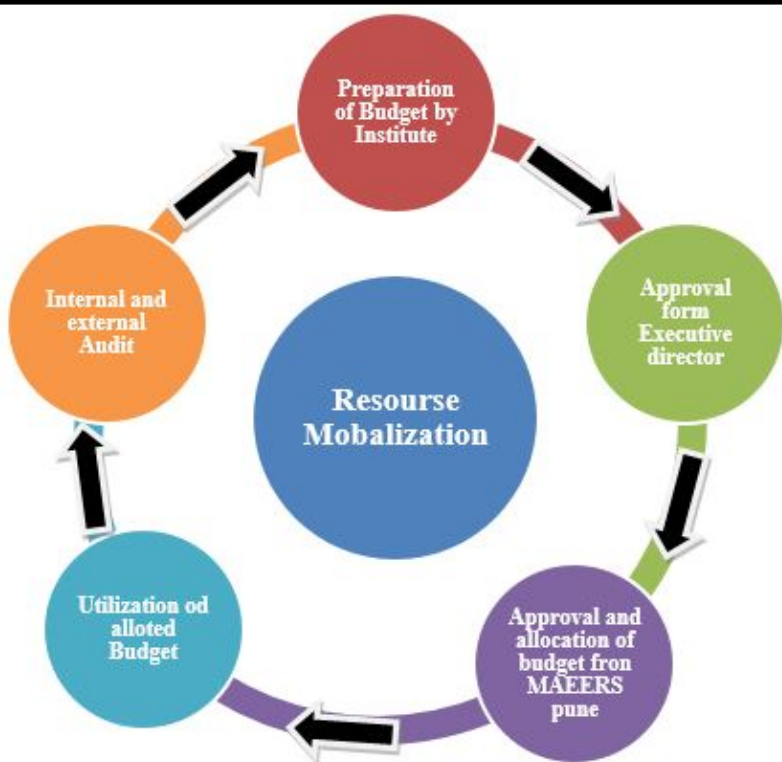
Preparation of Budget by Institute

Approval form Executive director

Approval and allocation of budget fron MAEERS pune

Utilization od alloted Budget

Internal and external Audit

Resourse Mobalization